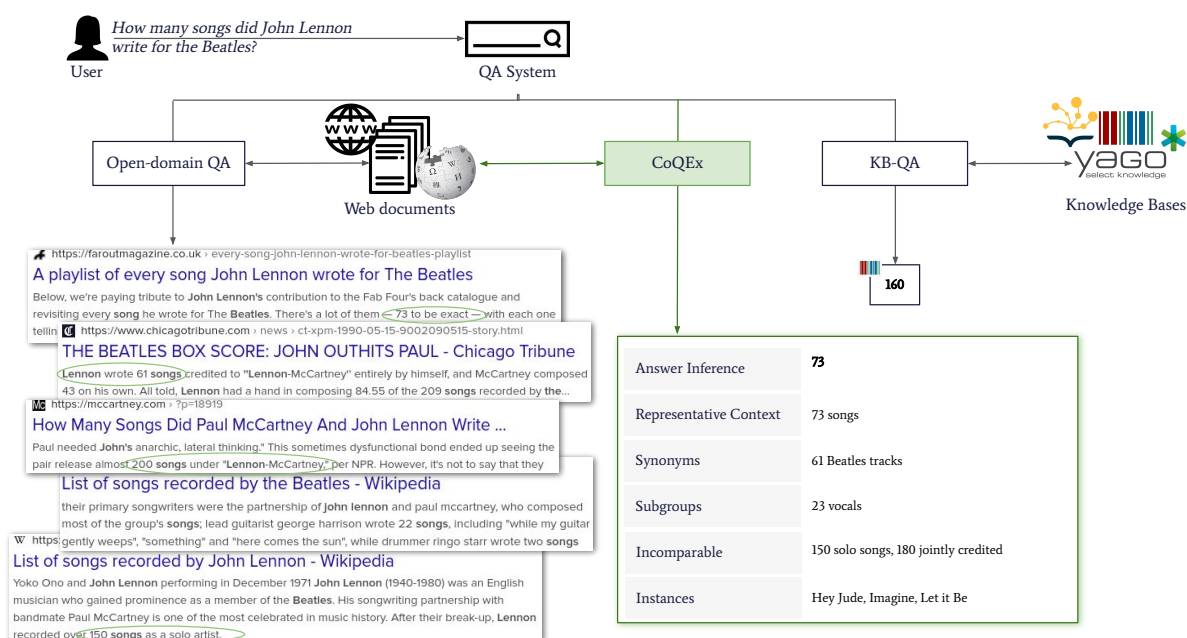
How many songs did John Lennon write for the Beatles?

User

QA System

Open-domain QA

Web documents

CoQEx

KB-QA

yago
select knowledge

Knowledge Bases

160

https://faroutmagazine.co.uk › every-song-john-lennon-wrote-for-beatles-playlist
A playlist of every song John Lennon wrote for The Beatles
Below, we're paying tribute to John Lennon's contribution to the Fab Four's back catalogue and revisiting every song he wrote for The Beatles. There's a lot of them – 73 to be exact – with each one tellin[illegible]

https://www.chicagotribune.com › news › ct-xpm-1990-05-15-9002090515-story.html
THE BEATLES BOX SCORE: JOHN OUTHITS PAUL - Chicago Tribune
Lennon wrote 61 songs credited to "Lennon-McCartney" entirely by himself, and McCartney composed 43 on his own. All told, Lennon had a hand in composing 84.55 of the 209 songs recorded by the...

https://mccartney.com › ?p=18919
How Many Songs Did Paul McCartney And John Lennon Write ...
Paul needed John's anarchic, lateral thinking." This sometimes dysfunctional bond ended up seeing the pair release almost 200 songs under "Lennon-McCartney," per NPR. However, it's not to say that they

List of songs recorded by the Beatles - Wikipedia
their primary songwriters were the partnership of john lennon and paul mccartney, who composed most of the group's songs; lead guitarist george harrison wrote 22 songs, including "while my guitar gently weeps", "something" and "here comes the sun", while drummer ringo starr wrote two songs

https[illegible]
List of songs recorded by John Lennon - Wikipedia
Yoko Ono and John Lennon performing in December 1971 John Lennon (1940-1980) was an English musician who gained prominence as a member of the Beatles. His songwriting partnership with bandmate Paul McCartney is one of the most celebrated in music history. After their break-up, Lennon recorded over 150 songs as a solo artist.

| Answer Inference | 73 |
|---|---|
| Representative Context | 73 songs |
| Synonyms | 61 Beatles tracks |
| Subgroups | 23 vocals |
| Incomparable | 150 solo songs, 180 jointly credited |
| Instances | Hey Jude, Imagine, Let it Be |